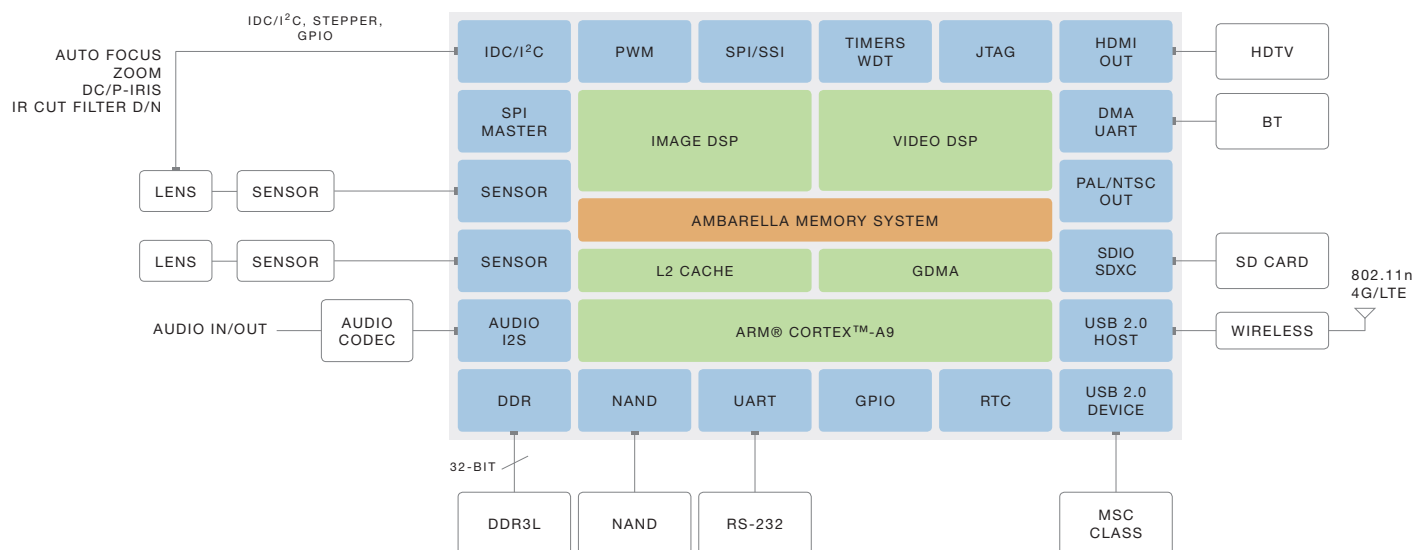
IDC/I$^2$C, STEPPER, GPIO

AUTO FOCUS
ZOOM
DC/P-IRIS
IR CUT FILTER D/N

IDC/I$^2$C

PWM

SPI/SSI

TIMERS
WDT

JTAG

HDMI
OUT

HDTV

SPI
MASTER

IMAGE DSP

VIDEO DSP

DMA
UART

BT

LENS

SENSOR

SENSOR

PAL/NTSC
OUT

AMBARELLA MEMORY SYSTEM

LENS

SENSOR

SENSOR

L2 CACHE

GDMA

SDIO
SDXC

SD CARD

802.11n
4G/LTE

AUDIO IN/OUT

AUDIO
CODEC

AUDIO
I2S

ARM® CORTEX™-A9

USB 2.0
HOST

WIRELESS

DDR

NAND

UART

GPIO

RTC

USB 2.0
DEVICE

32-BIT

DDR3L

NAND

RS-232

MSC
CLASS